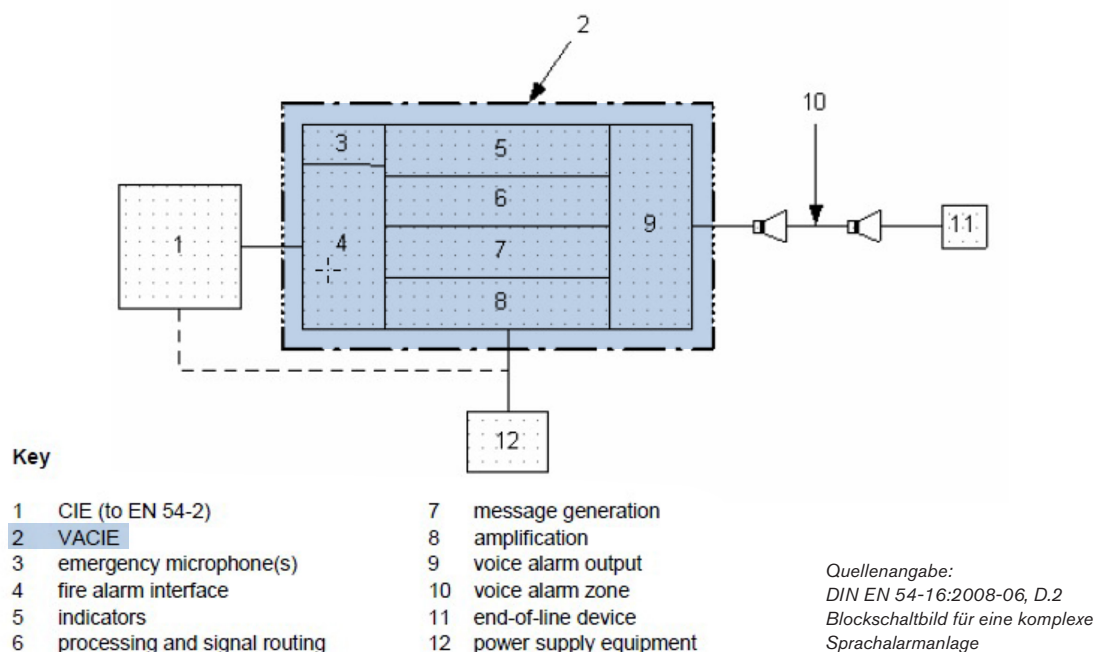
2

10

3

5

6

1

4

7

9

11

8

12

Key

1 CIE (to EN 54-2)
2 VACIE
3 emergency microphone(s)
4 fire alarm interface
5 indicators
6 processing and signal routing

7 message generation
8 amplification
9 voice alarm output
10 voice alarm zone
11 end-of-line device
12 power supply equipment

Quellenangabe:
DIN EN 54-16:2008-06, D.2
Blockschaltbild für eine komplexe Sprachalarmanlage